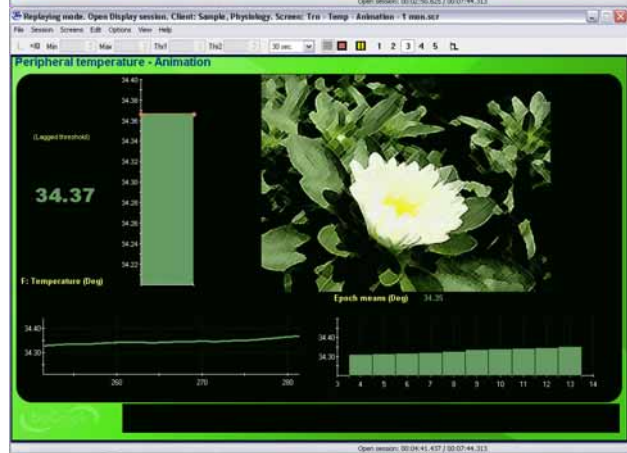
Open session: 00:02:50.625 / 00:07:44.313

Replaying mode. Open Display session. Client: Sample, Physiology. Screen: Trn - Temp - Animation - 1 min.scr

File Session Screens Edit Options View Help

Min Max Thr1 Thr2 30 sec. 1 2 3 4 5

Peripheral temperature - Animation

34.40
34.38
34.36
34.34
34.32
34.30
34.28
34.26
34.24
34.22

(Lagged threshold)

34.37

F: Temperature (Deg)

Epoch means (Deg) 34.35

34.40
34.30

260 270 280

34.40
34.30

3 4 5 6 7 8 9 10 11 12 13 14

Open session: 00:04:41.437 / 00:07:44.313